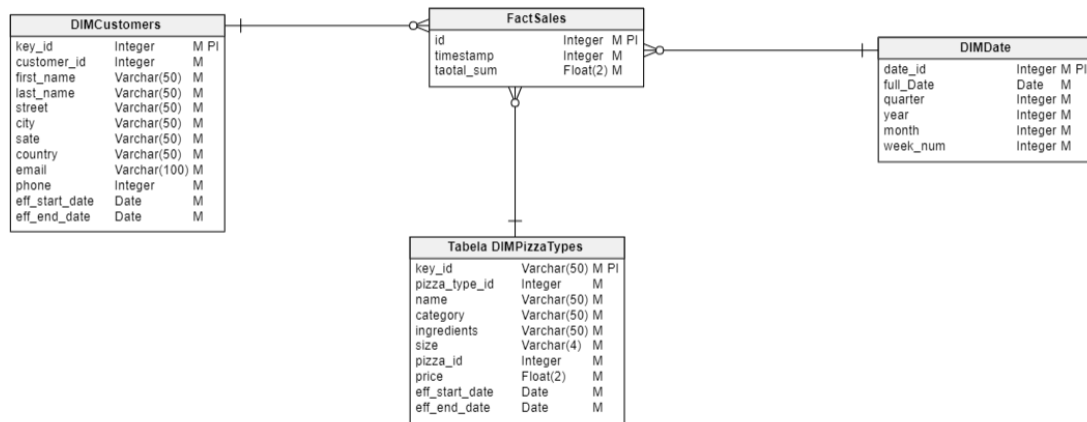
DIMCustomers

| | | |
|---|---|---|
| key_id | Integer | M PI |
| customer_id | Integer | M |
| first_name | Varchar(50) | M |
| last_name | Varchar(50) | M |
| street | Varchar(50) | M |
| city | Varchar(50) | M |
| sate | Varchar(50) | M |
| country | Varchar(50) | M |
| email | Varchar(100) | M |
| phone | Integer | M |
| eff_start_date | Date | M |
| eff_end_date | Date | M |

FactSales

| | | |
|---|---|---|
| id | Integer | M PI |
| timestamp | Integer | M |
| taotal_sum | Float(2) | M |

DIMDate

| | | |
|---|---|---|
| date_id | Integer | M PI |
| full_Date | Date | M |
| quarter | Integer | M |
| year | Integer | M |
| month | Integer | M |
| week_num | Integer | M |

Tabela DIMPizzaTypes

| | | |
|---|---|---|
| key_id | Varchar(50) | M PI |
| pizza_type_id | Integer | M |
| name | Varchar(50) | M |
| category | Varchar(50) | M |
| ingredients | Varchar(50) | M |
| size | Varchar(4) | M |
| pizza_id | Integer | M |
| price | Float(2) | M |
| eff_start_date | Date | M |
| eff_end_date | Date | M |